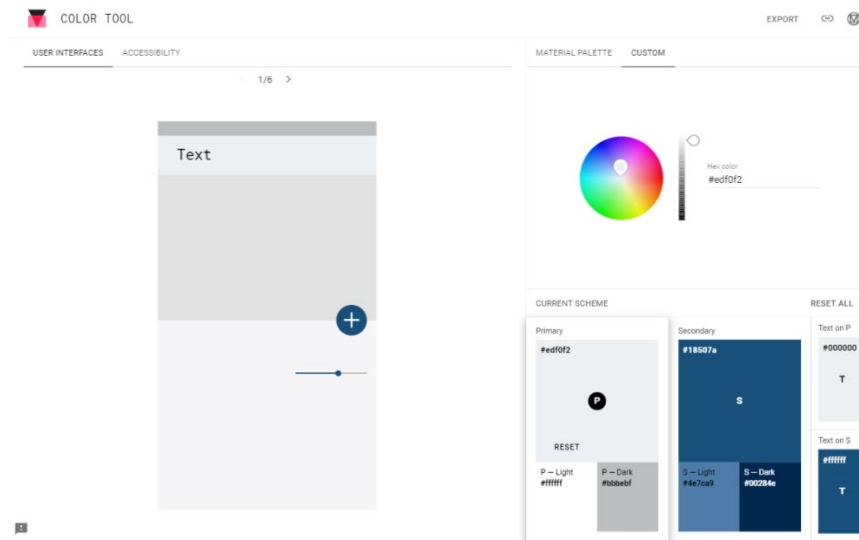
COLOR TOOL

EXPORT

USER INTERFACES ACCESSIBILITY

< 1/6 >

Text

MATERIAL PALETTE CUSTOM

Hex color
#edf0f2

CURRENT SCHEME

RESET ALL

Primary

#edf0f2

P

RESET

P — Light
#ffffff

P — Dark
#bbbebf

Secondary

#18507a

S

S — Light
#4e7ca9

S — Dark
#00284e

Text on P

#000000

T

Text on S

#ffffff

T